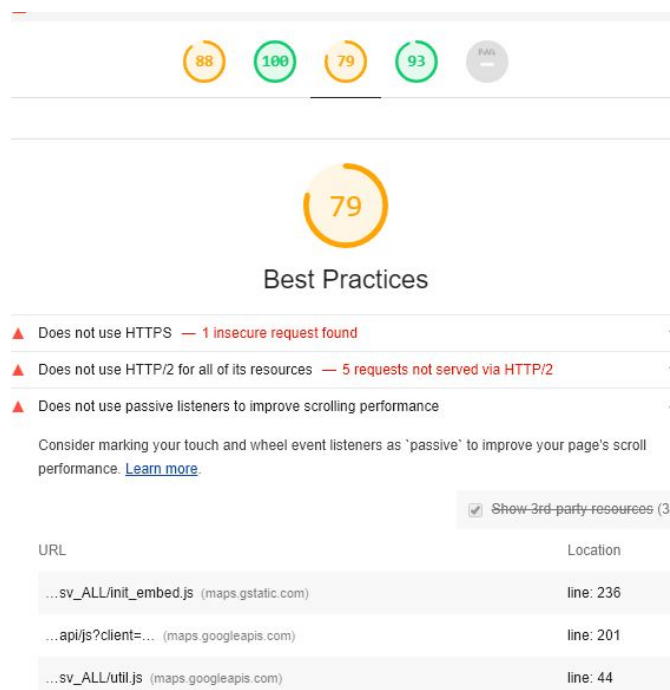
88 100 79 93 PWA

79

Best Practices

Does not use HTTPS — 1 insecure request found

Does not use HTTP/2 for all of its resources — 5 requests not served via HTTP/2

Does not use passive listeners to improve scrolling performance

Consider marking your touch and wheel event listeners as `passive` to improve your page's scroll performance. Learn more.

Show 3rd-party resources (3

| URL | Location |
|---|---|
| …sv_ALL/init_embed.js (maps.gstatic.com) | line: 236 |
| …api/js?client=… (maps.googleapis.com) | line: 201 |
| …sv_ALL/util.js (maps.googleapis.com) | line: 44 |